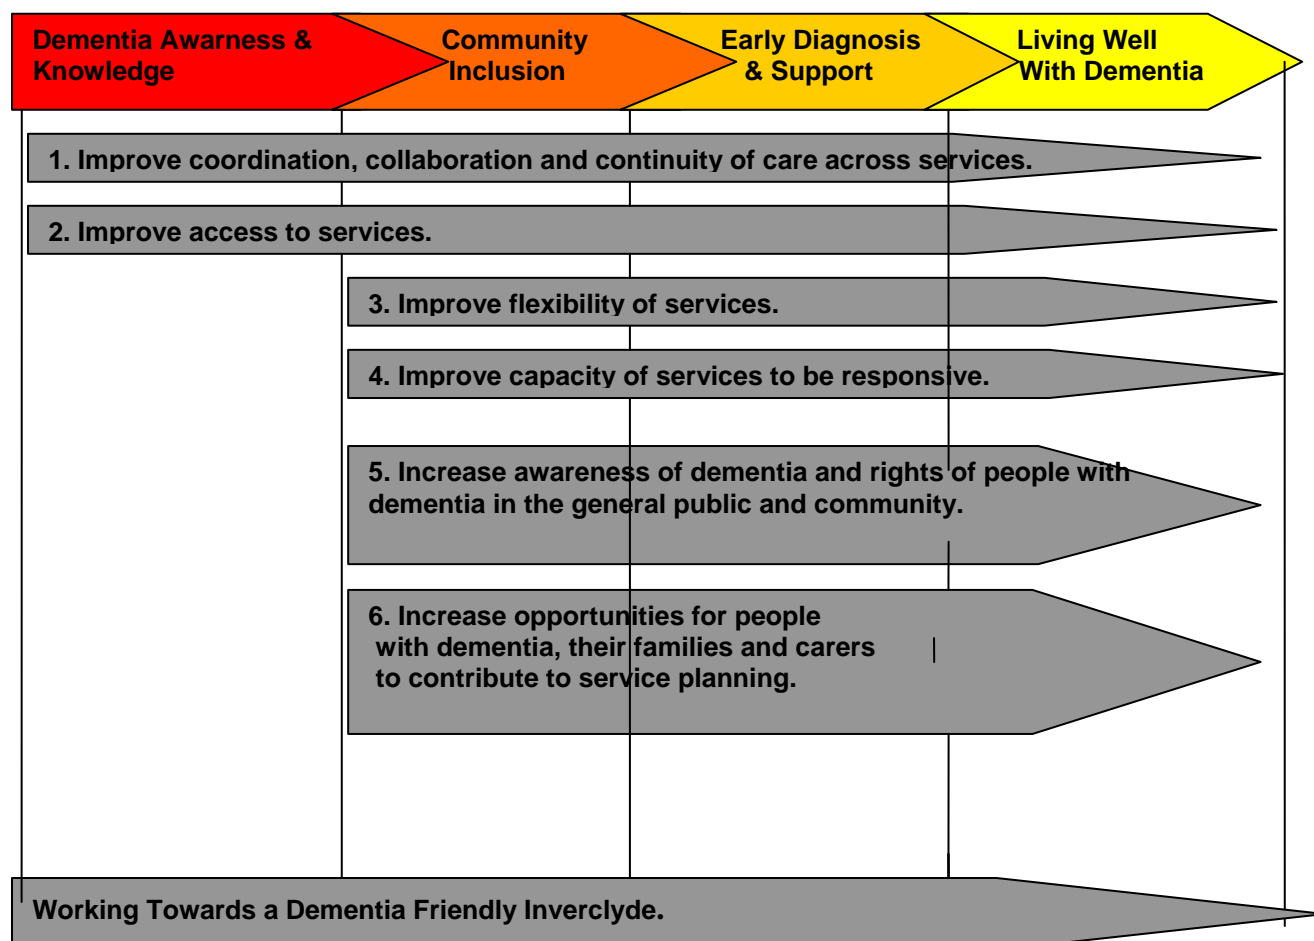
Dementia Awarness & Knowledge

Community Inclusion

Early Diagnosis & Support

Living Well With Dementia

1. Improve coordination, collaboration and continuity of care across services.

2. Improve access to services.

3. Improve flexibility of services.

4. Improve capacity of services to be responsive.

5. Increase awareness of dementia and rights of people with dementia in the general public and community.

6. Increase opportunities for people with dementia, their families and carers to contribute to service planning.

Working Towards a Dementia Friendly Inverclyde.